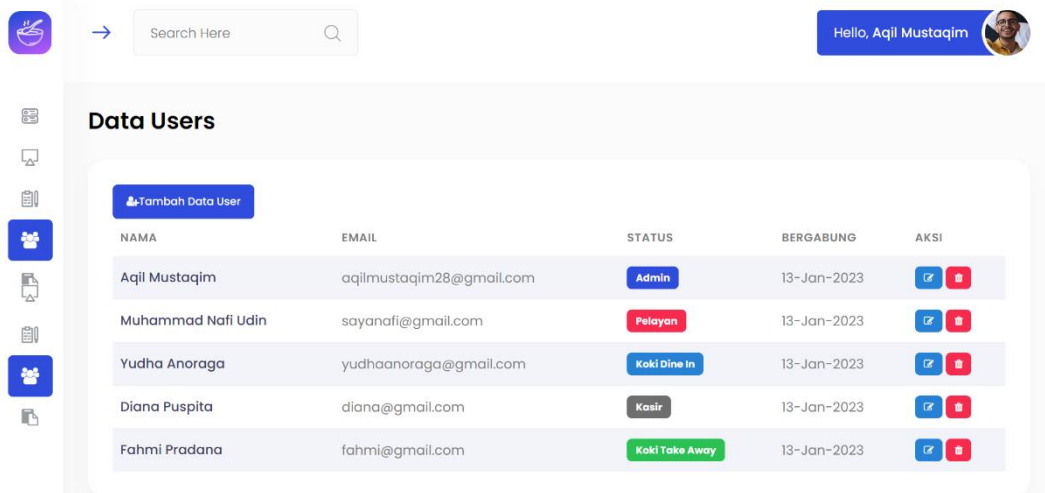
Search Here

Hello, Aqil Mustaqim

Data Users

Tambah Data User

| NAMA | EMAIL | STATUS | BERGABUNG | AKSI |
|---|---|---|---|---|
| Aqil Mustaqim | aqilmustaqim28@gmail.com | Admin | 13-Jan-2023 | |
| Muhammad Nafi Udin | sayanafi@gmail.com | Pelayan | 13-Jan-2023 | |
| Yudha Anoraga | yudhaanoraga@gmail.com | Koki Dine In | 13-Jan-2023 | |
| Diana Puspita | diana@gmail.com | Kasir | 13-Jan-2023 | |
| Fahmi Pradana | fahmi@gmail.com | Koki Take Away | 13-Jan-2023 | |